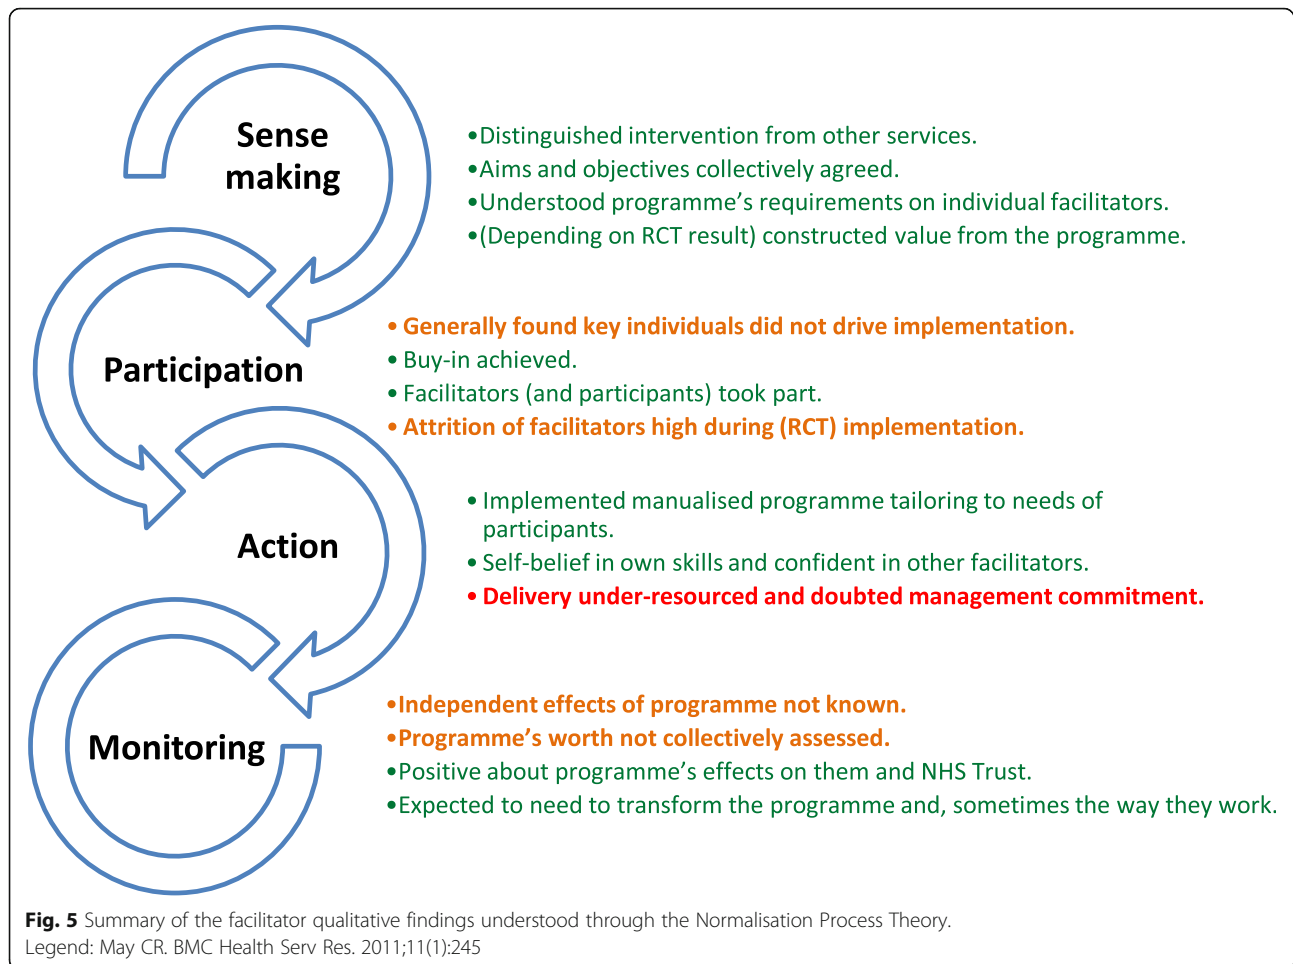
Sense making

•Distinguished intervention from other services.
•Aims and objectives collectively agreed.
•Understood programme's requirements on individual facilitators.
•(Depending on RCT result) constructed value from the programme.

Participation

• Generally found key individuals did not drive implementation.
• Buy-in achieved.
• Facilitators (and participants) took part.
• Attrition of facilitators high during (RCT) implementation.

Action

• Implemented manualised programme tailoring to needs of participants.
• Self-belief in own skills and confident in other facilitators.
• Delivery under-resourced and doubted management commitment.

Monitoring

•Independent effects of programme not known.
•Programme's worth not collectively assessed.
•Positive about programme's effects on them and NHS Trust.
•Expected to need to transform the programme and, sometimes the way they work.

Fig. 5 Summary of the facilitator qualitative findings understood through the Normalisation Process Theory. Legend: May CR. BMC Health Serv Res. 2011;11(1):245